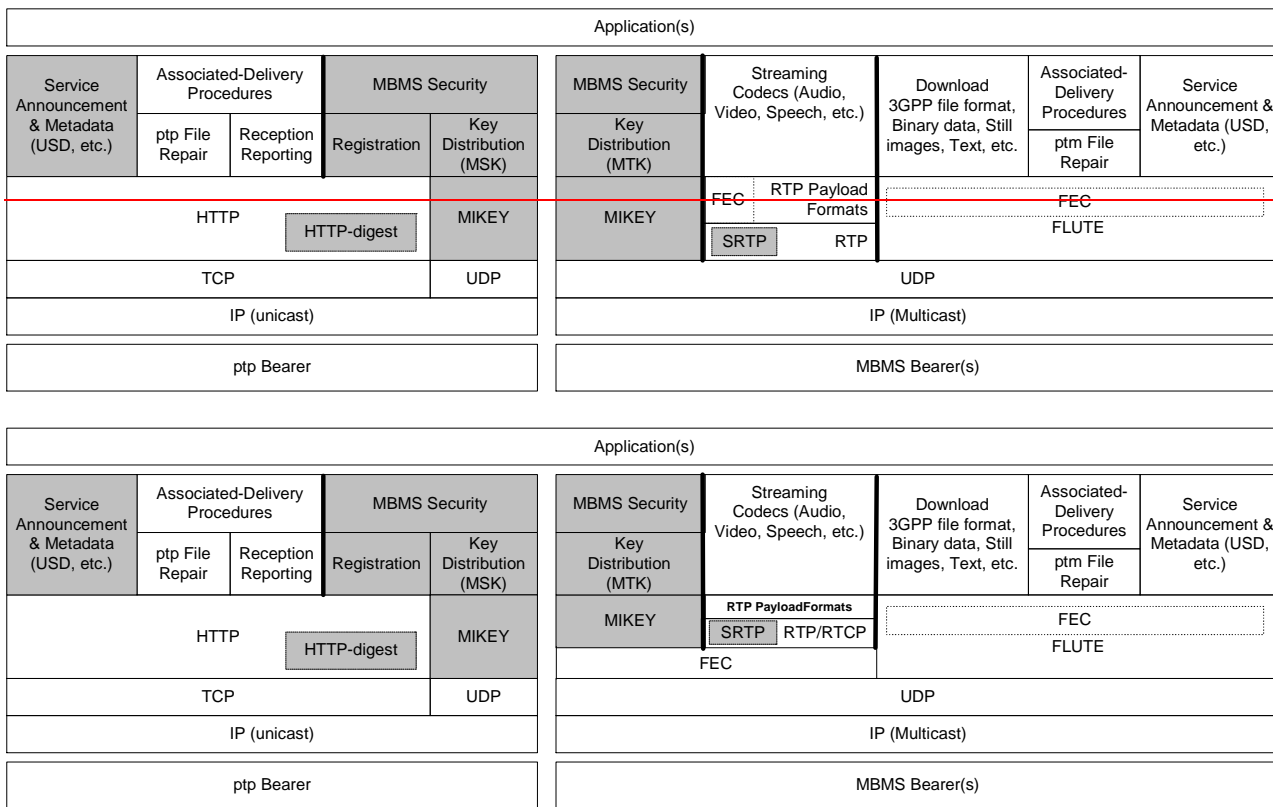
Application(s)

Service Announcement & Metadata (USD, etc.)

Associated-Delivery Procedures

ptp File Repair

Reception Reporting

MBMS Security

Registration

Key Distribution (MSK)

MBMS Security

Key Distribution (MTK)

Streaming Codecs (Audio, Video, Speech, etc.)

Download 3GPP file format, Binary data, Still images, Text, etc.

Associated-Delivery Procedures

ptm File Repair

Service Announcement & Metadata (USD, etc.)

HTTP

HTTP-digest

MIKEY

MIKEY

FEC

RTP Payload Formats

SRTP

RTP

FEC

FLUTE

TCP

UDP

UDP

IP (unicast)

IP (Multicast)

ptp Bearer

MBMS Bearer(s)

Application(s)

Service Announcement & Metadata (USD, etc.)

Associated-Delivery Procedures

ptp File Repair

Reception Reporting

MBMS Security

Registration

Key Distribution (MSK)

MBMS Security

Key Distribution (MTK)

Streaming Codecs (Audio, Video, Speech, etc.)

Download 3GPP file format, Binary data, Still images, Text, etc.

Associated-Delivery Procedures

ptm File Repair

Service Announcement & Metadata (USD, etc.)

HTTP

HTTP-digest

MIKEY

MIKEY

RTP PayloadFormats

SRTP

RTP/RTCP

FEC

FEC

FLUTE

TCP

UDP

UDP

IP (unicast)

IP (Multicast)

ptp Bearer

MBMS Bearer(s)